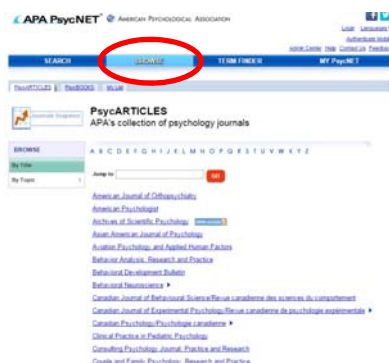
APA PsycNET® AMERICAN PSYCHOLOGICAL ASSOCIATION

Login Language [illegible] Authenticate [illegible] Admin Center Help Contact Us Feedback

SEARCH BROWSE TERM FINDER MY PsycNET

PsycARTICLES PsycBOOKS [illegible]

Journals Snapshot

PsycARTICLES
APA's collection of psychology journals

BROWSE
By Title
By Topic

A B C D E F G H I J K L M N O P Q R S T U V W X Y Z

Jump to: GO

American Journal of Orthopsychiatry
American Psychologist
Archives of Scientific Psychology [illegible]
Asian American Journal of Psychology
Aviation Psychology and Applied Human Factors
Behavior Analysis: Research and Practice
Behavioral Development Bulletin
Behavioral Neuroscience
Canadian Journal of Behavioural Science/Revue canadienne des sciences du comportement
Canadian Journal of Experimental Psychology/Revue canadienne de psychologie expérimentale
Canadian Psychology/Psychologie canadienne
Clinical Practice in Pediatric Psychology
Consulting Psychology Journal: Practice and Research
Couple and Family Psychology: Research and Practice